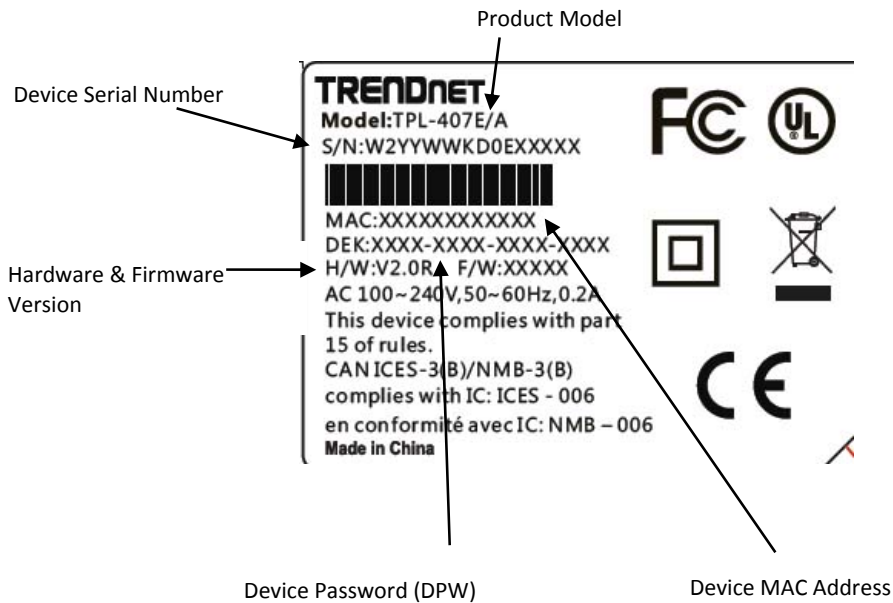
Product Model

Device Serial Number

TRENDnET
Model:TPL-407E/A
S/N:W2YYWWKD0EXXXXX

FC

MAC:XXXXXXXXXXXX
DEK:XXXX-XXXX-XXXX-XXXX
H/W:V2.0R F/W:XXXXX
AC 100~240V,50~60Hz,0.2A
This device complies with part 15 of rules.
CAN ICES-3(B)/NMB-3(B)
complies with IC: ICES - 006
en conformité avec IC: NMB – 006
Made in China

CE

Hardware & Firmware Version

Device Password (DPW)

Device MAC Address